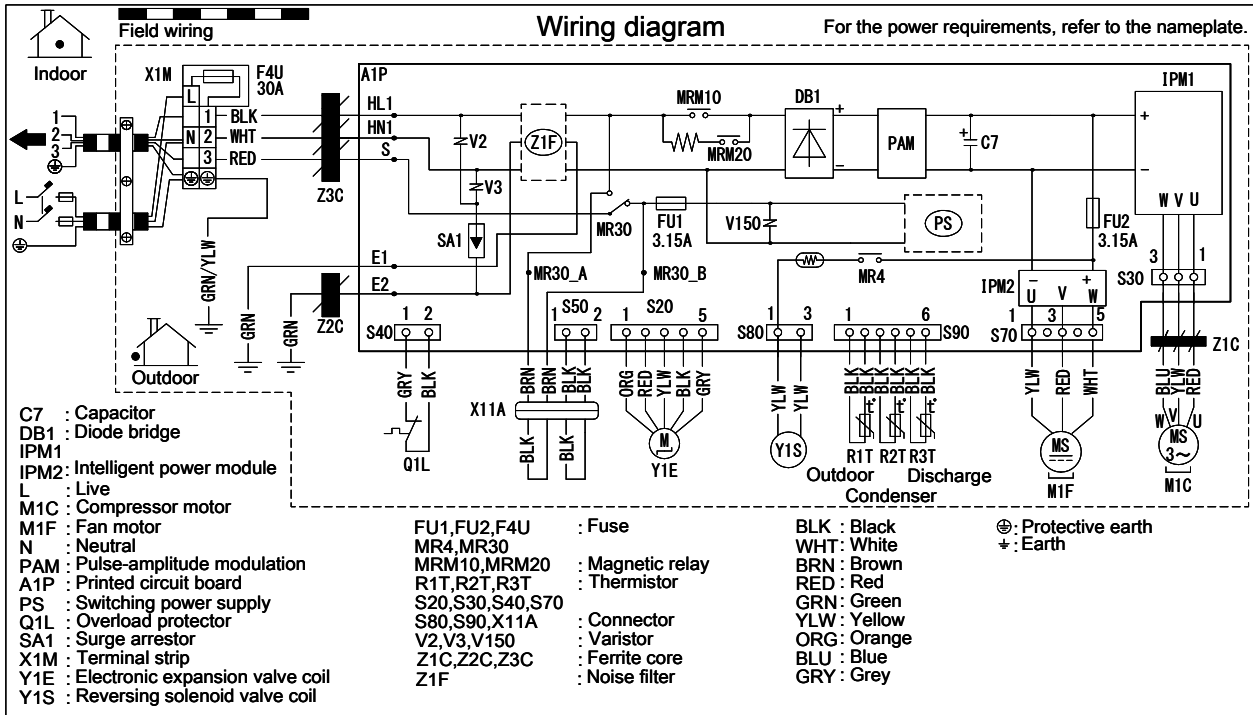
Field wiring

Wiring diagram

For the power requirements, refer to the nameplate.

Indoor

X1M
F4U
30A
L
1 BLK
N 2 WHT
3 RED
1
2
3
L
N
GRN/YLW
GRN
GRN
Z3C
Z2C
Outdoor

A1P
HL1
HN1
S
V2
V3
Z1F
SA1
E1
E2
MRM10
MRM20
DB1
+
−
PAM
C7
IPM1
+
−
W V U
MR30
FU1
3.15A
V150
PS
FU2
3.15A
MR30_A
MR30_B
MR4
IPM2
−
+
U V W
S30
3 1
S40
1 2
S50
1 2
S20
1 5
S80
1 3
S90
1 6
S70
1 3 5
Z1C

GRY BLK
Q1L
BRN BRN BLK BLK
X11A
BLK BLK
ORG RED YLW BLK GRY
M
Y1E
YLW YLW
Y1S
BLK BLK BLK BLK BLK BLK
t° t° t°
R1T R2T R3T
Outdoor Discharge
Condenser
YLW RED WHT
MS
M1F
BLU YLW RED
W V U
MS
3~
M1C

C7 : Capacitor
DB1 : Diode bridge
IPM1
IPM2 : Intelligent power module
L : Live
M1C : Compressor motor
M1F : Fan motor
N : Neutral
PAM : Pulse-amplitude modulation
A1P : Printed circuit board
PS : Switching power supply
Q1L : Overload protector
SA1 : Surge arrestor
X1M : Terminal strip
Y1E : Electronic expansion valve coil
Y1S : Reversing solenoid valve coil

FU1,FU2,F4U : Fuse
MR4,MR30
MRM10,MRM20 : Magnetic relay
R1T,R2T,R3T : Thermistor
S20,S30,S40,S70
S80,S90,X11A : Connector
V2,V3,V150 : Varistor
Z1C,Z2C,Z3C : Ferrite core
Z1F : Noise filter

BLK : Black
WHT : White
BRN : Brown
RED : Red
GRN : Green
YLW : Yellow
ORG : Orange
BLU : Blue
GRY : Grey

⊕ : Protective earth
⏚ : Earth